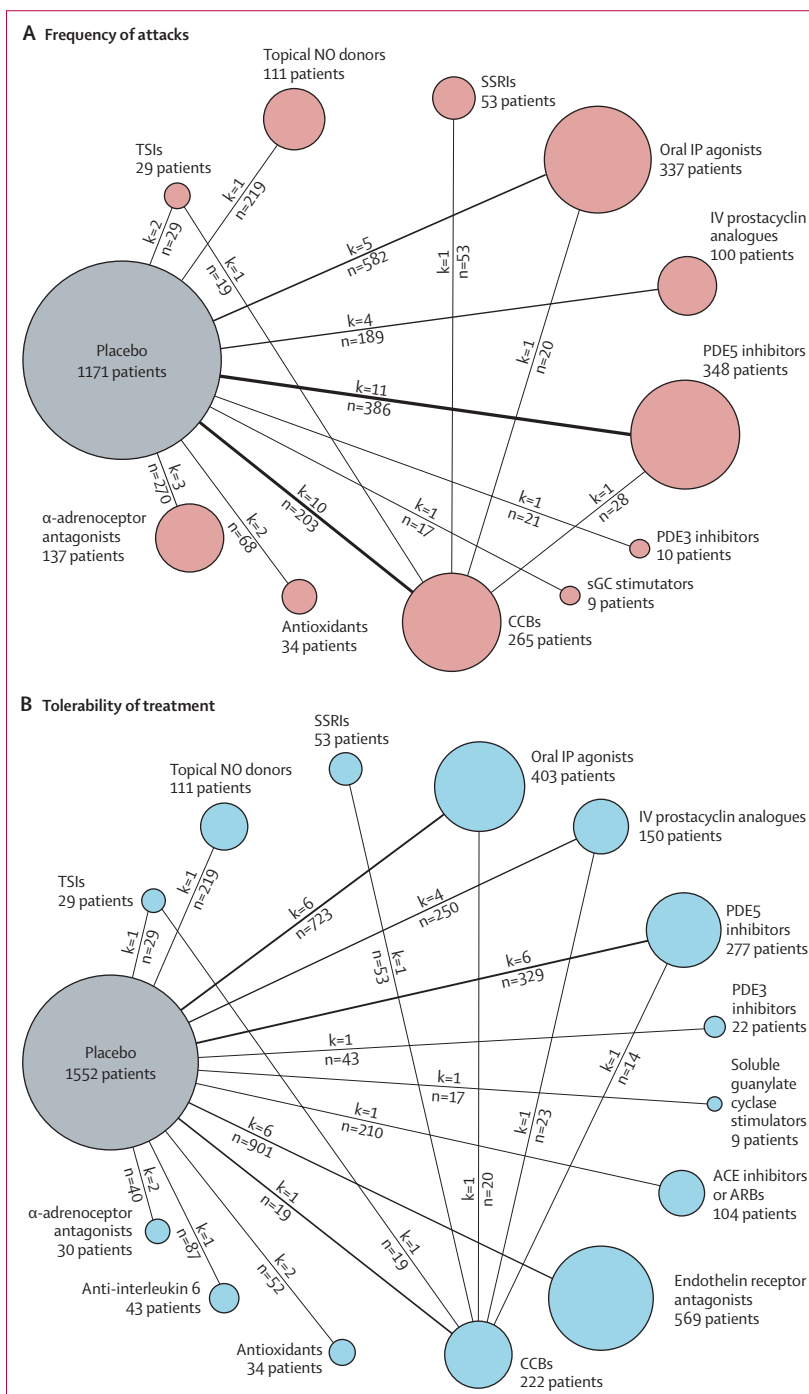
A Frequency of attacks

Topical NO donors
111 patients

SSRIs
53 patients

Oral IP agonists
337 patients

TSIs
29 patients

IV prostacyclin analogues
100 patients

Placebo
1171 patients

PDE5 inhibitors
348 patients

α-adrenoceptor antagonists
137 patients

PDE3 inhibitors
10 patients

sGC stimutators
9 patients

Antioxidants
34 patients

CCBs
265 patients

k=2 n=29
k=1 n=219
k=1 n=19
k=5 n=582
k=1 n=53
k=4 n=189
k=1 n=20
k=11 n=386
k=3 n=270
k=2 n=68
k=10 n=203
k=1 n=17
k=1 n=21
k=1 n=28

B Tolerability of treatment

SSRIs
53 patients

Oral IP agonists
403 patients

Topical NO donors
111 patients

IV prostacyclin analogues
150 patients

TSIs
29 patients

PDE5 inhibitors
277 patients

PDE3 inhibitors
22 patients

Placebo
1552 patients

Soluble guanylate cyclase stimulators
9 patients

ACE inhibitors or ARBs
104 patients

α-adrenoceptor antagonists
30 patients

Anti-interleukin 6
43 patients

Endothelin receptor antagonists
569 patients

Antioxidants
34 patients

CCBs
222 patients

k=1 n=29
k=1 n=219
k=6 n=723
k=4 n=250
n=53 k=1
k=6 n=329
k=1 n=43
k=1 n=17
k=1 n=210
k=6 n=901
k=1 n=19
k=1 n=19
n=40 k=2
k=1 n=87
k=2 n=52
k=1 n=20
k=1 n=23
k=1 n=14